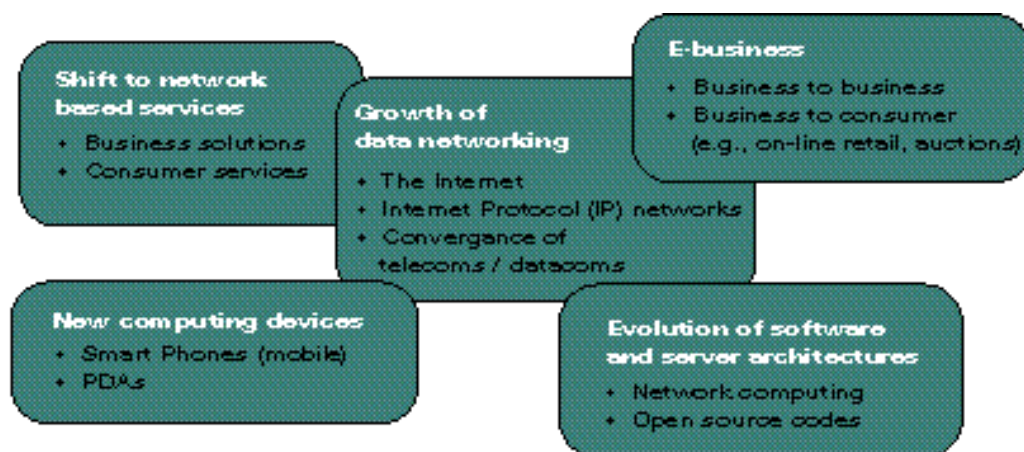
Shift to network based services
- Business solutions
- Consumer services

Growth of data networking
- The Internet
- Internet Protocol (IP) networks
- Convergance of telecoms / datacoms

E-business
- Business to business
- Business to consumer (e.g., on-line retail, auctions)

New computing devices
- Smart Phones (mobile)
- PDAs

Evolution of software and server architectures
- Network computing
- Open source codes